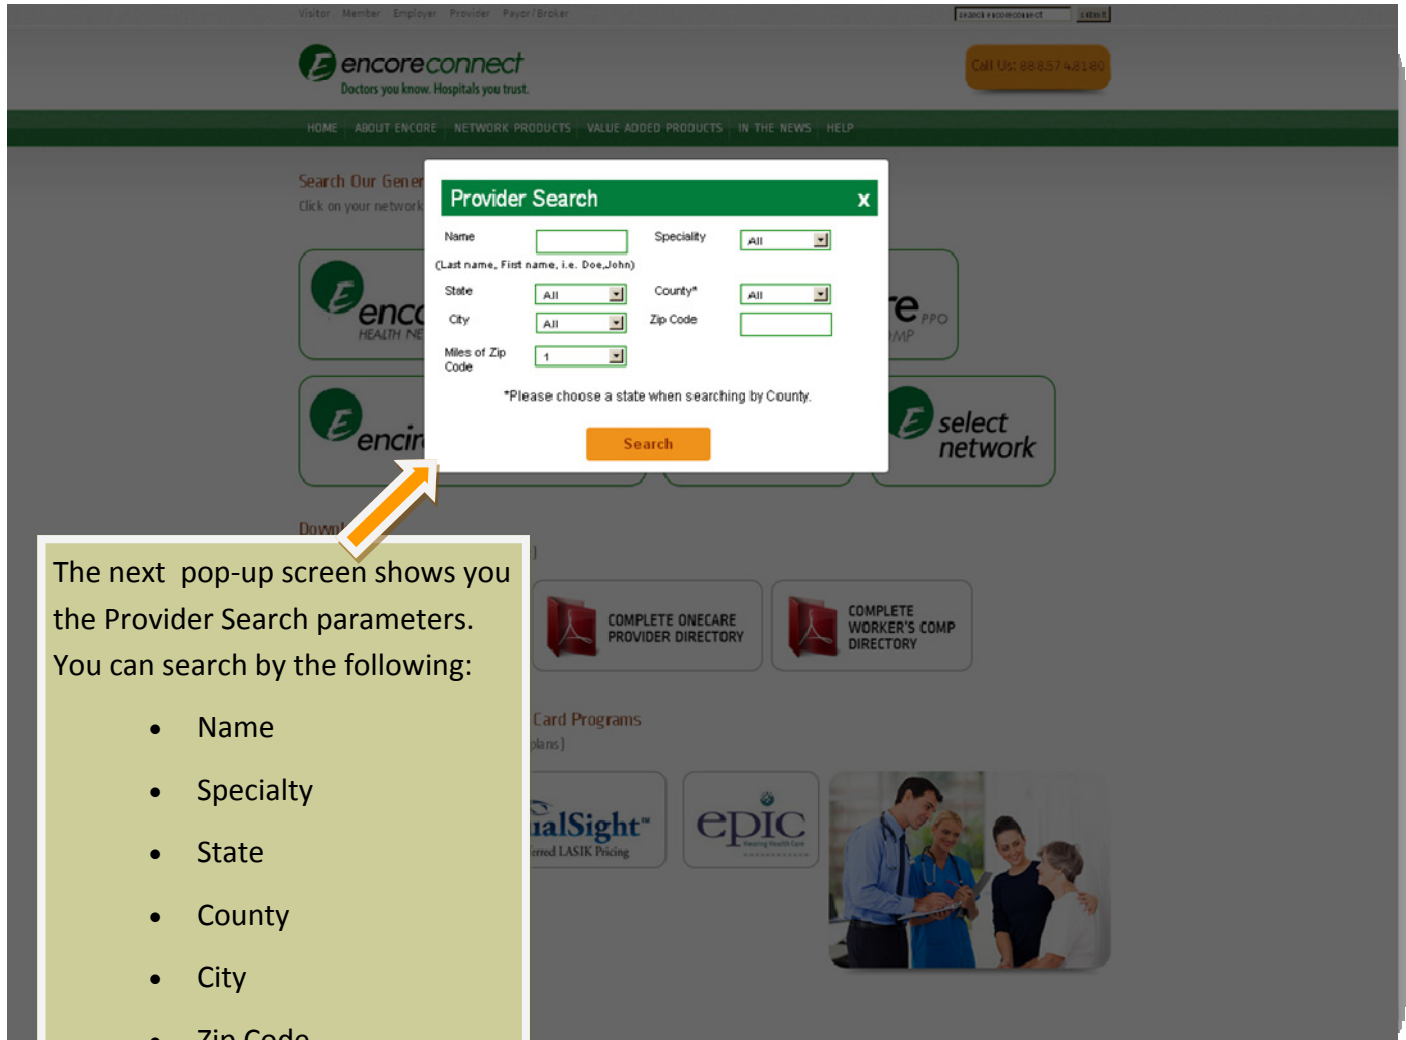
Visitor Member Employer Provider Payor/Broker

search encoreconnect submit

encoreconnect
Doctors you know. Hospitals you trust.

Call Us: 888.574.8180

HOME | ABOUT ENCORE | NETWORK PRODUCTS | VALUE ADDED PRODUCTS | IN THE NEWS | HELP

Search Our Gener

Click on your network

Provider Search x

Name

(Last name, First name, i.e. Doe,John)

Speciality All

State All

County* All

City All

Zip Code

Miles of Zip Code 1

*Please choose a state when searching by County.

Search

enc
HEALTH NE

e PPO
MP

encir

select network

Down

The next pop-up screen shows you the Provider Search parameters. You can search by the following:

- Name
- Specialty
- State
- County
- City
- Zip Code

COMPLETE ONECARE PROVIDER DIRECTORY

COMPLETE WORKER'S COMP DIRECTORY

Card Programs

plans]

ialSight
erred LASIK Pricing

epic